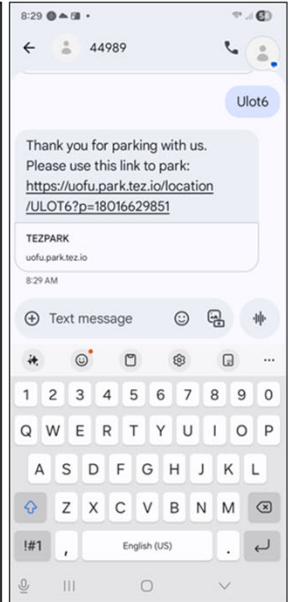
8:29

44989

Ulot6

Thank you for parking with us. Please use this link to park: https://uofu.park.tez.io/location/ULOT6?p=18016629851

TEZPARK
uofu.park.tez.io

8:29 AM

Text message

1 2 3 4 5 6 7 8 9 0
Q W E R T Y U I O P
A S D F G H J K L
Z X C V B N M
!#1 , English (US) .